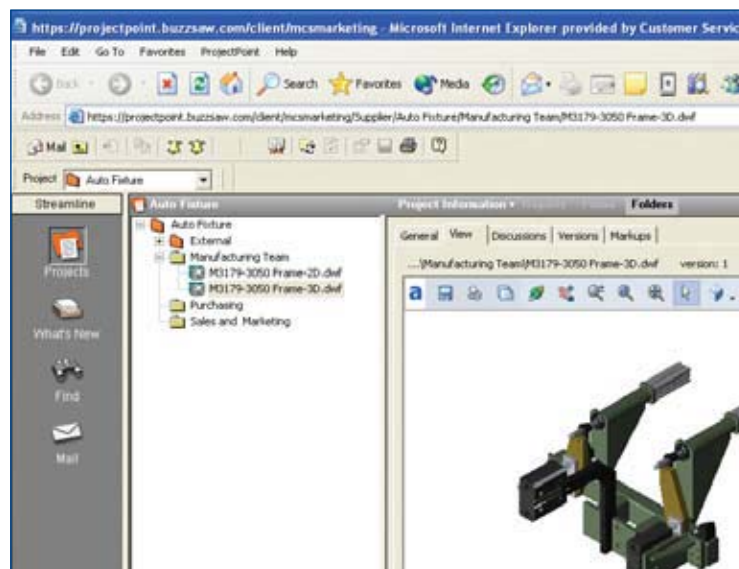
https://projectpoint.buzzsaw.com/client/mcsmarketing - Microsoft Internet Explorer provided by Customer Servic

File Edit Go To Favorites ProjectPoint Help

Back Search Favorites Media

Address https://projectpoint.buzzsaw.com/client/mcsmarketing/Supplier/Auto Fixture/Manufacturing Team/M3179-3050 Frame-3D.dwf

Mail

Project Auto Fixture

Streamline

Projects

What's New

Find

Mail

Auto Fixture

Auto Fixture
External
Manufacturing Team
M3179-3050 Frame-2D.dwf
M3179-3050 Frame-3D.dwf
Purchasing
Sales and Marketing

Project Information Folders

General View Discussions Versions Markups

...\Manufacturing Team\M3179-3050 Frame-3D.dwf version: 1